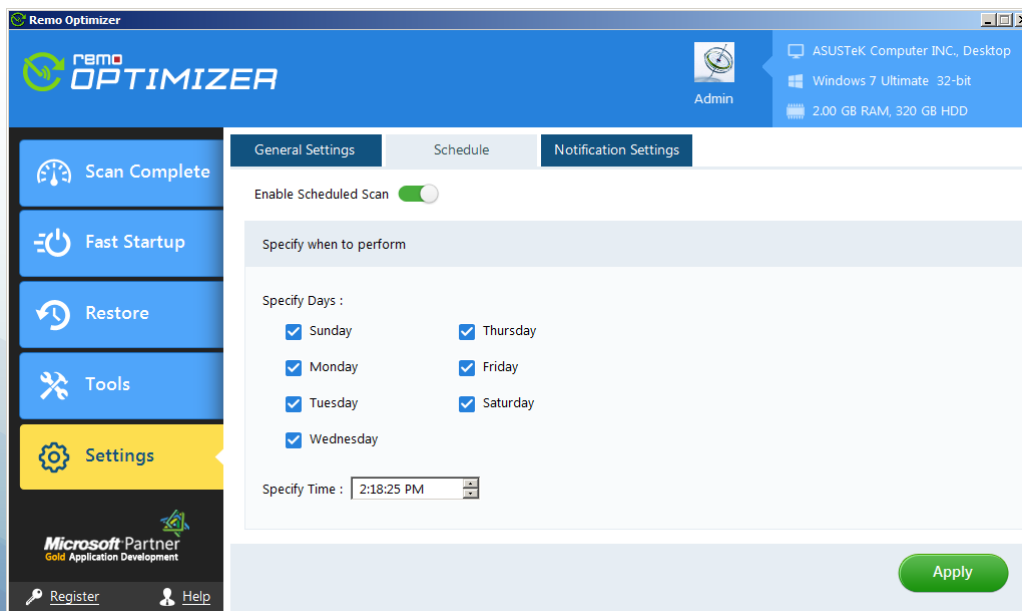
Remo Optimizer

remo OPTIMIZER

Admin

ASUSTeK Computer INC., Desktop
Windows 7 Ultimate 32-bit
2.00 GB RAM, 320 GB HDD

Scan Complete
Fast Startup
Restore
Tools
Settings

Microsoft Partner
Gold Application Development

Register
Help

General Settings
Schedule
Notification Settings

Enable Scheduled Scan

Specify when to perform

Specify Days :

Sunday
Thursday
Monday
Friday
Tuesday
Saturday
Wednesday

Specify Time : 2:18:25 PM

Apply